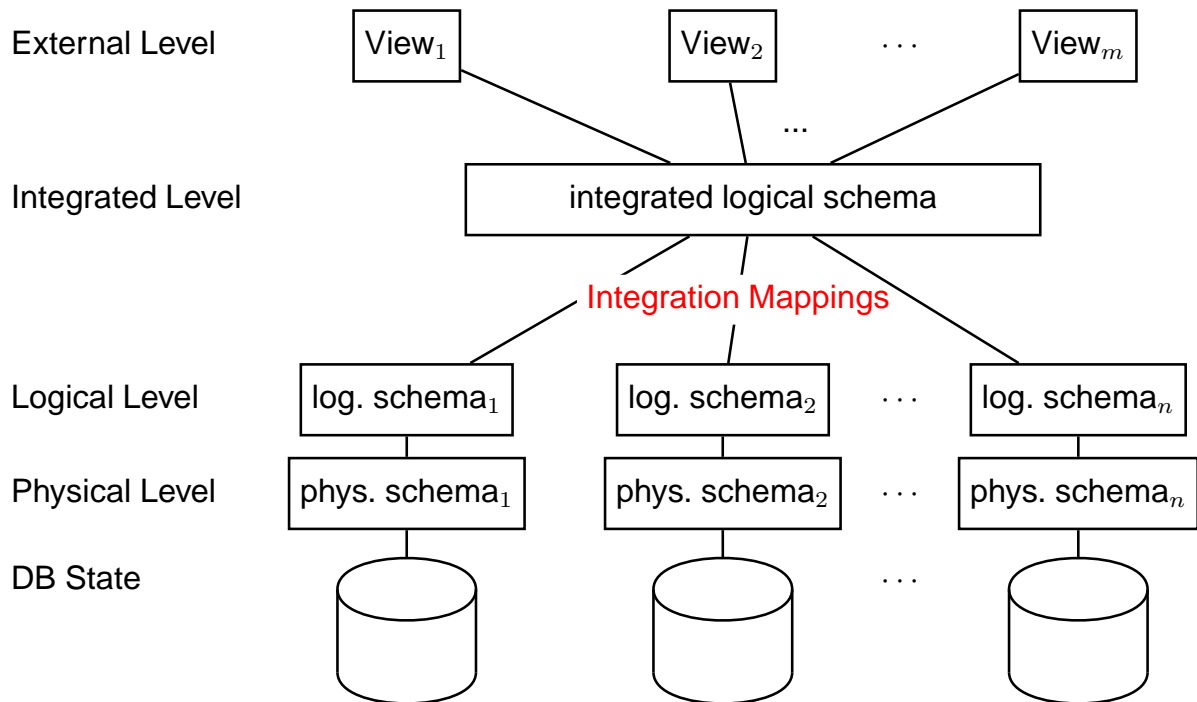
External Level

View$_1$

View$_2$

$\cdots$

View$_m$

...

Integrated Level

integrated logical schema

Integration Mappings

Logical Level

log. schema$_1$

log. schema$_2$

$\cdots$

log. schema$_n$

Physical Level

phys. schema$_1$

phys. schema$_2$

$\cdots$

phys. schema$_n$

DB State

$\cdots$